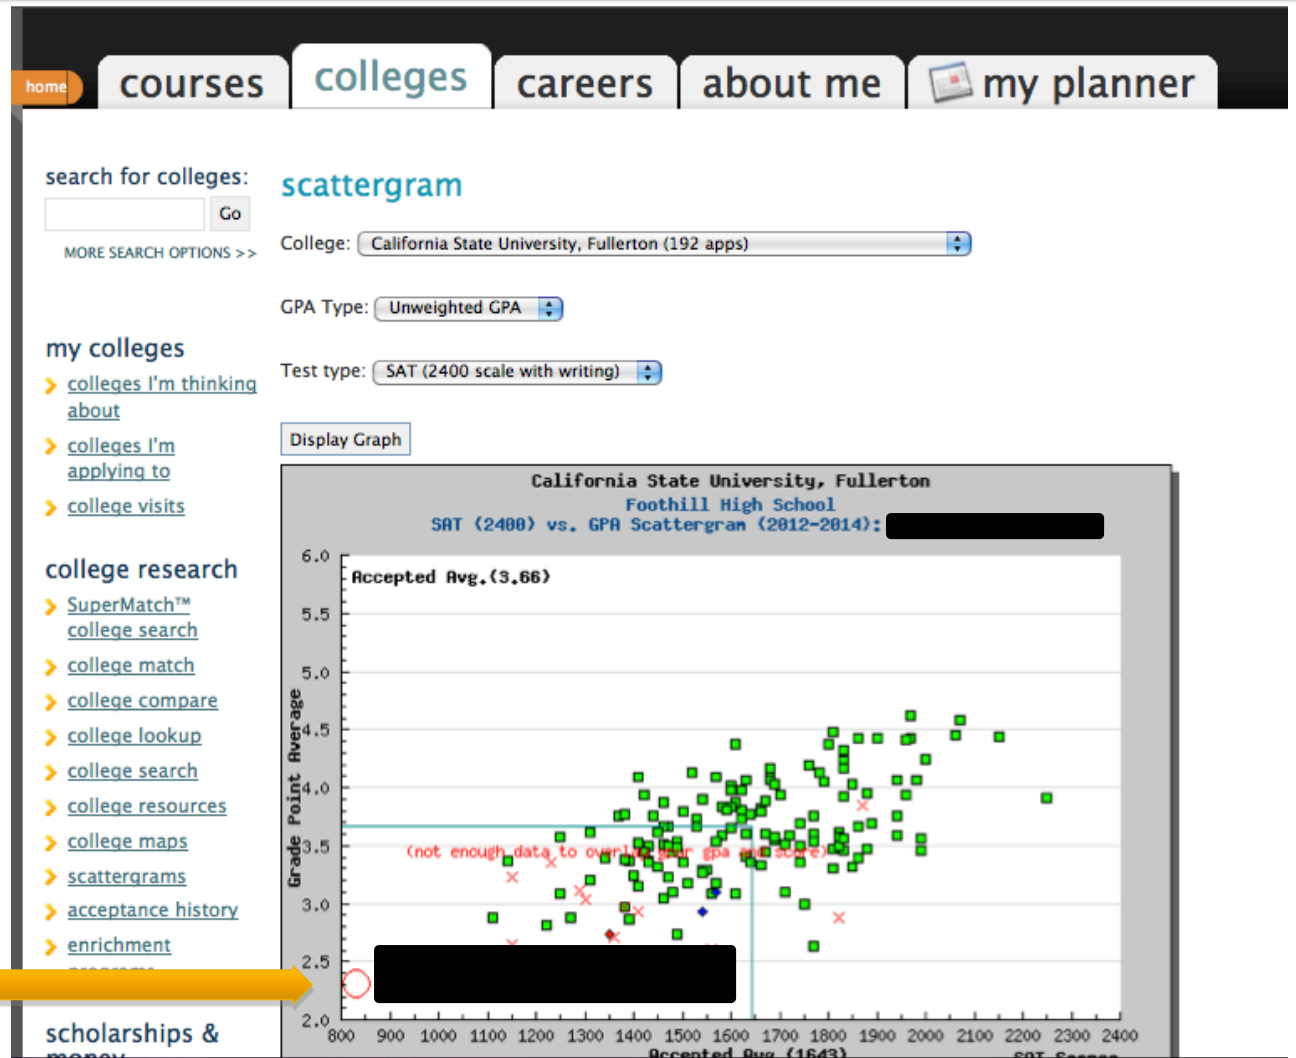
home courses colleges careers about me my planner

search for colleges:
Go
MORE SEARCH OPTIONS >>

my colleges
colleges I'm thinking about
colleges I'm applying to
college visits

college research
SuperMatch™ college search
college match
college compare
college lookup
college search
college resources
college maps
scattergrams
acceptance history
enrichment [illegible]

scholarships & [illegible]

scattergram

College: California State University, Fullerton (192 apps)

GPA Type: Unweighted GPA

Test type: SAT (2400 scale with writing)

Display Graph

California State University, Fullerton
Foothill High School
SAT (2400) vs. GPA Scattergram (2012-2014):

Accepted Avg.(3.66)

(not enough data to overlay your gpa and score)

Grade Point Average

6.0
5.5
5.0
4.5
4.0
3.5
3.0
2.5
2.0

800 900 1000 1100 1200 1300 1400 1500 1600 1700 1800 1900 2000 2100 2200 2300 2400

Accepted Avg (1643)
SAT Scores